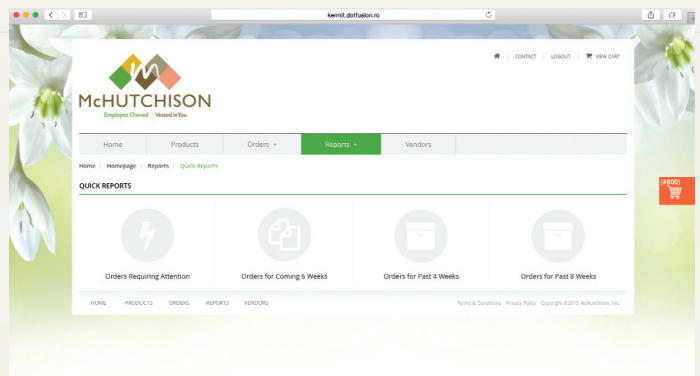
kermit.dotfusion.ro

CONTACT | LOGOUT | VIEW CART

McHUTCHISON
Employee Owned | Vested in You

Home
Products
Orders
Reports
Vendors

Home / Homepage / Reports / Quick Reports

QUICK REPORTS

(4800)

Orders Requiring Attention
Orders for Coming 6 Weeks
Orders for Past 4 Weeks
Orders for Past 8 Weeks

HOME PRODUCTS ORDERS REPORTS VENDORS

Terms & Conditions Privacy Policy Copyright ©2015 McHutchison, Inc.